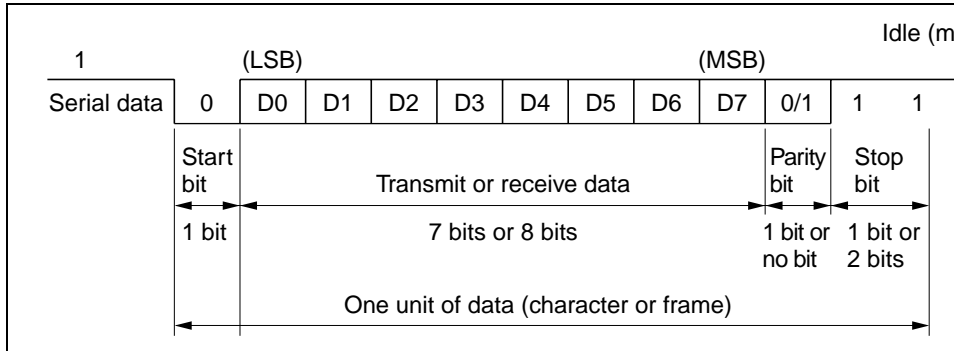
Idle (m

1

(LSB)

(MSB)

Serial data

0

D0

D1

D2

D3

D4

D5

D6

D7

0/1

1

1

Start bit

Transmit or receive data

Parity bit

Stop bit

1 bit

7 bits or 8 bits

1 bit or no bit

1 bit or 2 bits

One unit of data (character or frame)